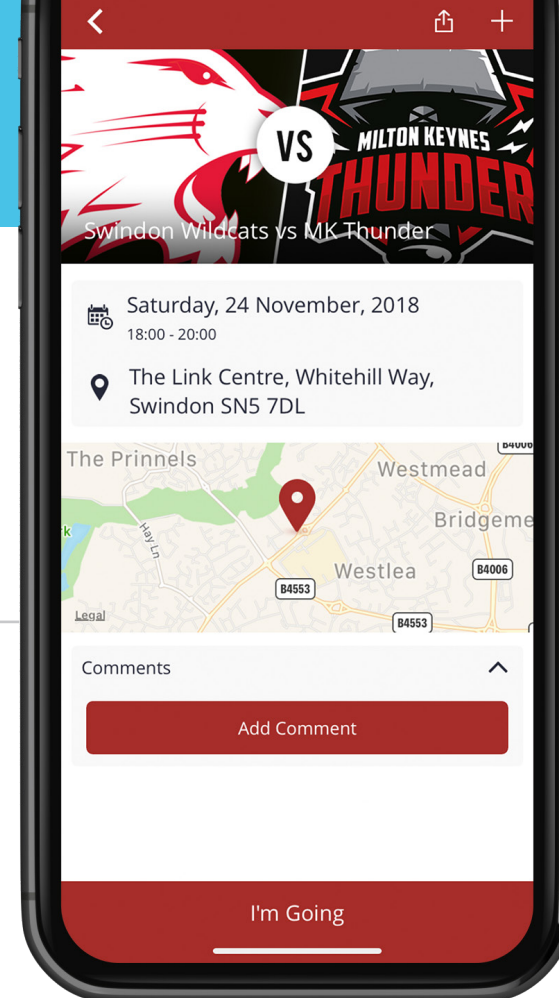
VS
MILTON KEYNES
THUNDER

Swindon Wildcats vs MK Thunder

Saturday, 24 November, 2018
18:00 - 20:00

The Link Centre, Whitehill Way, Swindon SN5 7DL

The Prinnels
Westmead
Bridgeme
Westlea
Hay Ln
B4006
B4006
B4553
B4553
Legal

Comments

Add Comment

I'm Going